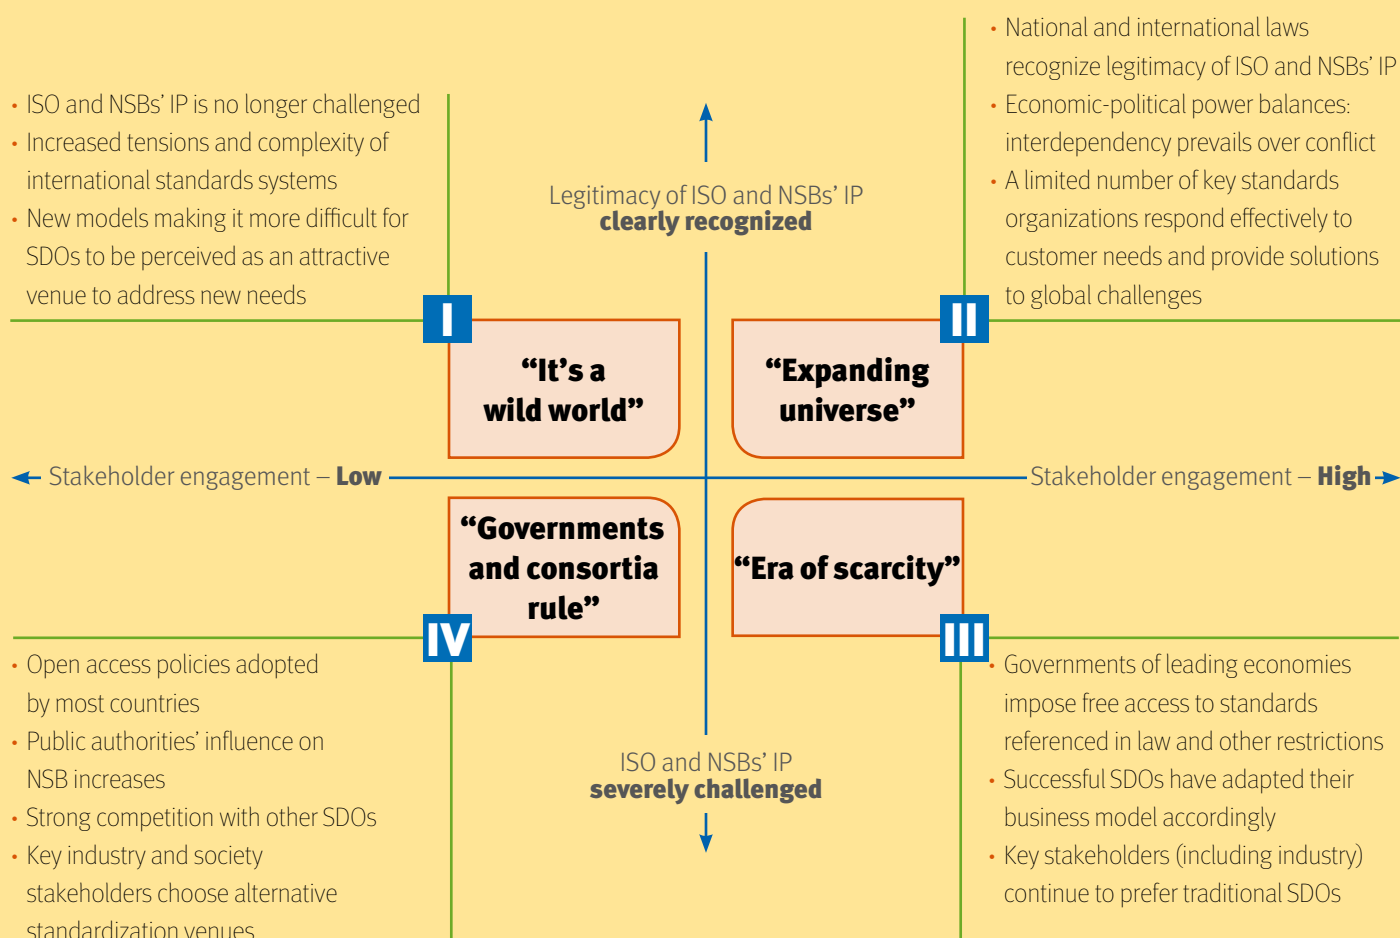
• ISO and NSBs' IP is no longer challenged
• Increased tensions and complexity of international standards systems
• New models making it more difficult for SDOs to be perceived as an attractive venue to address new needs

• National and international laws recognize legitimacy of ISO and NSBs' IP
• Economic-political power balances: interdependency prevails over conflict
• A limited number of key standards organizations respond effectively to customer needs and provide solutions to global challenges

Legitimacy of ISO and NSBs' IP
**clearly recognized**

I
"It's a wild world"

II
"Expanding universe"

← Stakeholder engagement – **Low**

Stakeholder engagement – **High** →

"Governments and consortia rule"
IV

"Era of scarcity"
III

ISO and NSBs' IP
**severely challenged**

• Open access policies adopted by most countries
• Public authorities' influence on NSB increases
• Strong competition with other SDOs
• Key industry and society stakeholders choose alternative standardization venues

• Governments of leading economies impose free access to standards referenced in law and other restrictions
• Successful SDOs have adapted their business model accordingly
• Key stakeholders (including industry) continue to prefer traditional SDOs